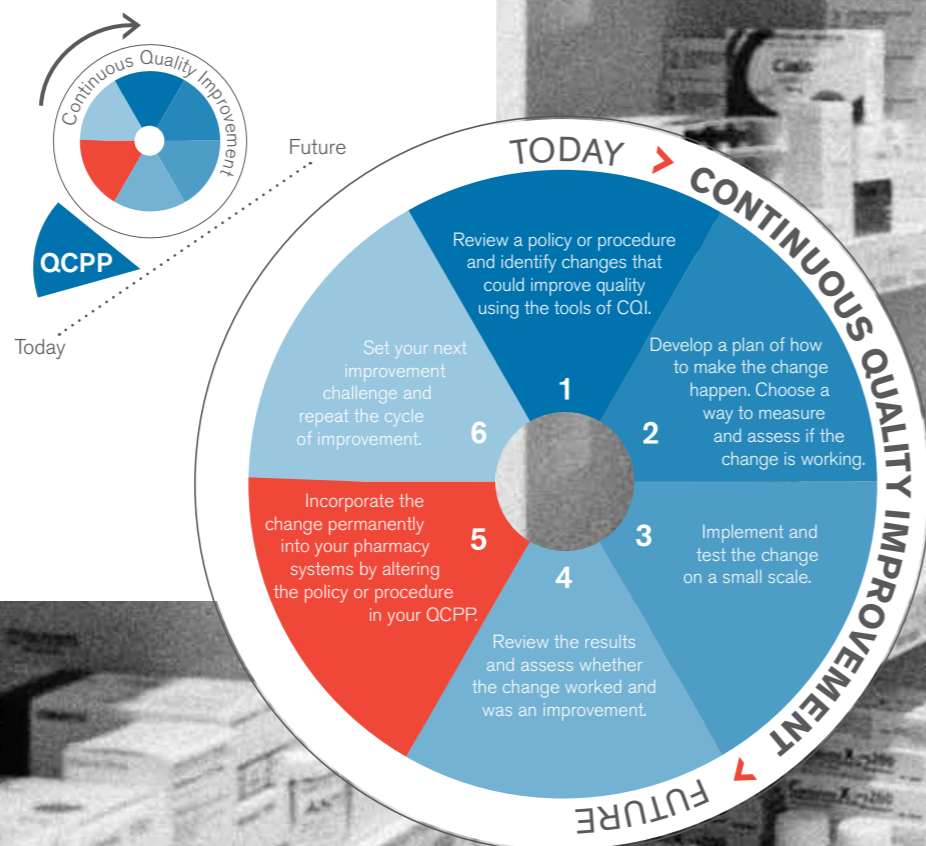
Continuous Quality Improvement

QCPP

Future

Today

TODAY > CONTINUOUS QUALITY IMPROVEMENT > FUTURE

1
Review a policy or procedure and identify changes that could improve quality using the tools of CQI.

2
Develop a plan of how to make the change happen. Choose a way to measure and assess if the change is working.

3
Implement and test the change on a small scale.

4
Review the results and assess whether the change worked and was an improvement.

5
Incorporate the change permanently into your pharmacy systems by altering the policy or procedure in your QCPP.

6
Set your next improvement challenge and repeat the cycle of improvement.